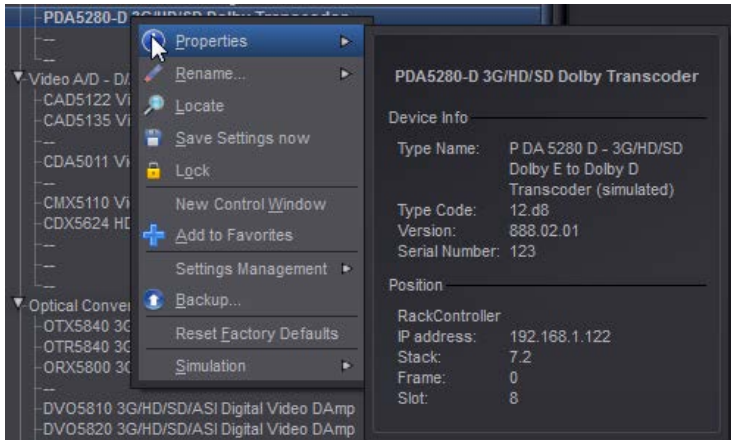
PDA5280-D 3G/HD/SD Dolby Transcoder
--
--
Video A/D - D/A
CAD5122 Vi
CAD5135 Vi
--
CDA5011 Vi
--
CMX5110 Vi
CDX5624 HD
--
--
--
Optical Conver
OTX5840 3G
OTR5840 3G
ORX5800 3G
--
DVO5810 3G/HD/SD/ASI Digital Video DAmp
DVO5820 3G/HD/SD/ASI Digital Video DAmp

Properties
Rename...
Locate
Save Settings now
Lock
New Control Window
Add to Favorites
Settings Management
Backup...
Reset Factory Defaults
Simulation

PDA5280-D 3G/HD/SD Dolby Transcoder

Device Info

| Type Name: | P DA 5280 D - 3G/HD/SD Dolby E to Dolby D Transcoder (simulated) |
|---|---|
| Type Code: | 12.d8 |
| Version: | 888.02.01 |
| Serial Number: | 123 |

Position

RackController

| IP address: | 192.168.1.122 |
|---|---|
| Stack: | 7.2 |
| Frame: | 0 |
| Slot: | 8 |